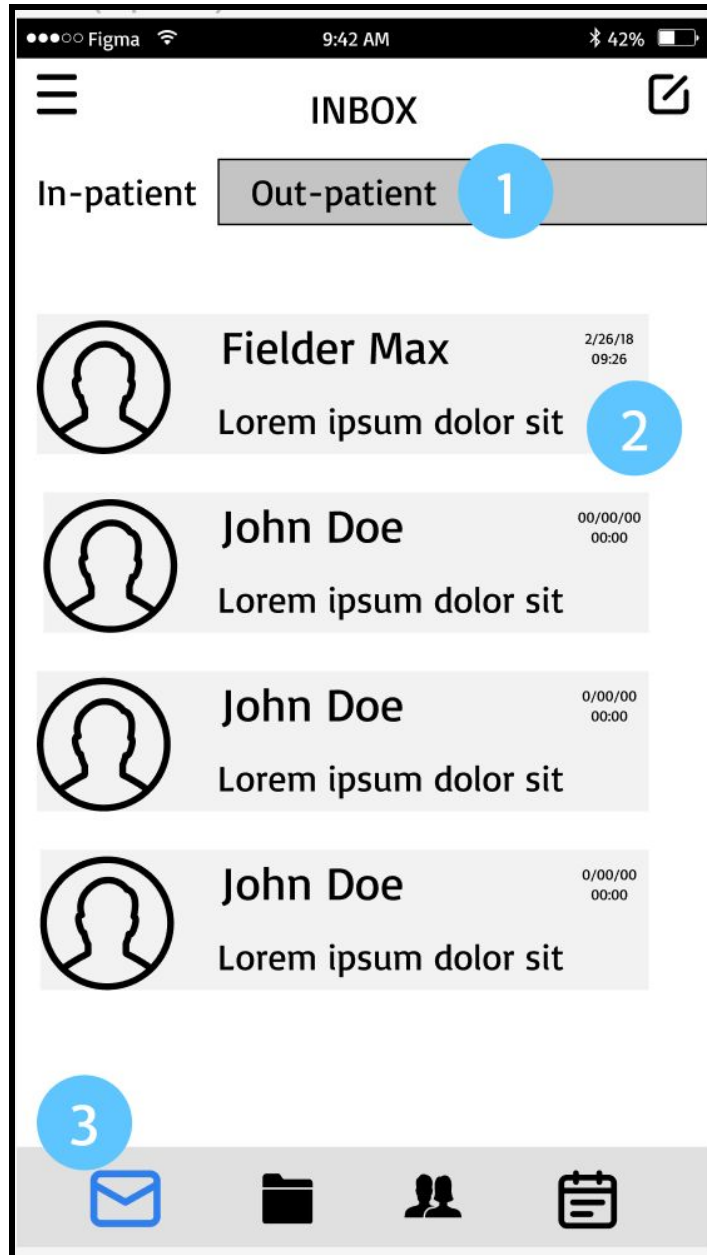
●●●○○ Figma 9:42 AM 42%

INBOX

In-patient Out-patient 1

Fielder Max 2/26/18 09:26
Lorem ipsum dolor sit 2

John Doe 00/00/00 00:00
Lorem ipsum dolor sit

John Doe 0/00/00 00:00
Lorem ipsum dolor sit

John Doe 0/00/00 00:00
Lorem ipsum dolor sit

3